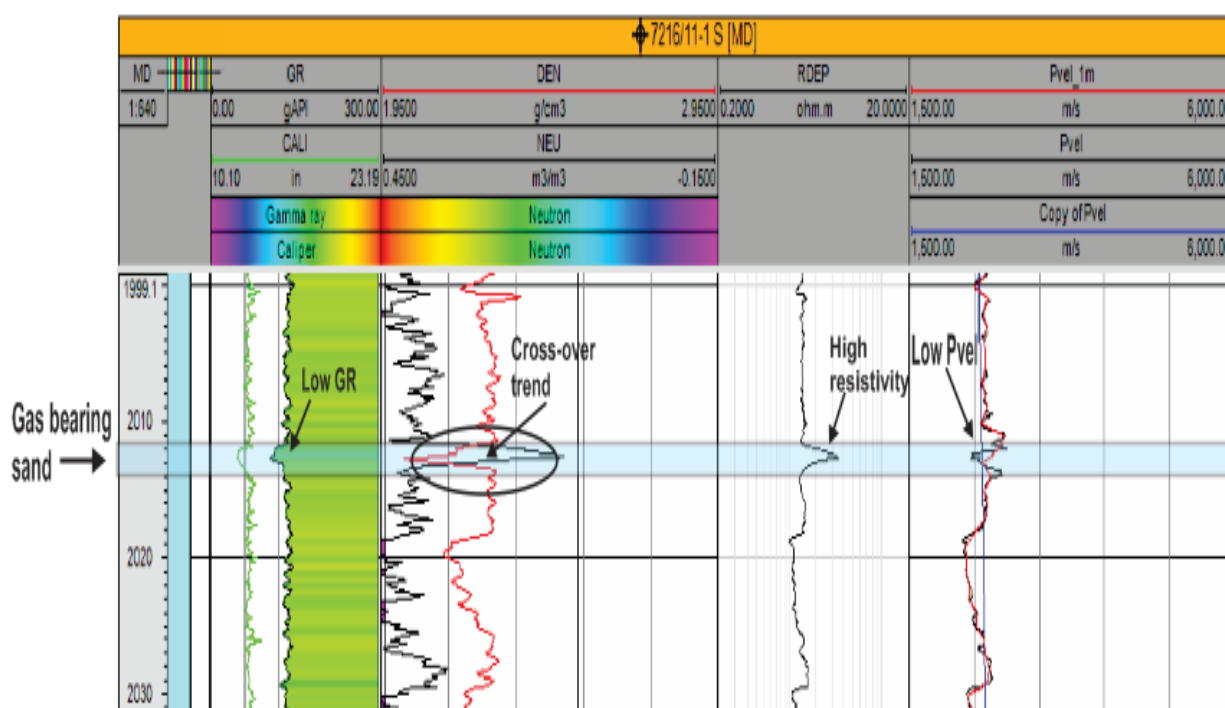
7216/11-1 S [MD]

| MD | GR | DEN | RDEP | Pvel_1m |
|---|---|---|---|---|
| 1:640 | 0.00 gAPI 300.00 | 1.9500 g/cm3 2.9500 | 0.2000 ohm.m 20.0000 | 1,500.00 m/s 6,000.0 |
| | CALI | NEU | | Pvel |
| | 10.10 in 23.19 | 0.4500 m3/m3 -0.1500 | | 1,500.00 m/s 6,000.0 |
| | Gamma ray | Neutron | | Copy of Pvel |
| | Caliper | Neutron | | 1,500.00 m/s 6,000.0 |

1999.1

2010

2020

2030

Gas bearing sand

Low GR

Cross-over trend

High resistivity

Low Pvel